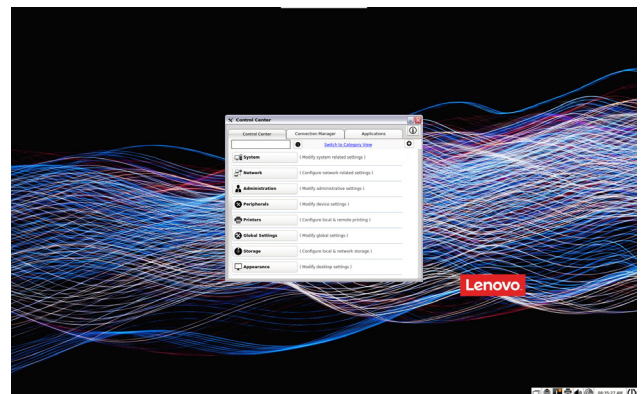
Control Center

Control Center | Connection Manager | Applications

Switch to Category View

System ( Modify system related settings )

Network ( Configure network-related settings )

Administration ( Modify administrative settings )

Peripherals ( Modify device settings )

Printers ( Configure local & remote printing )

Global Settings ( Modify global settings )

Storage ( Configure local & network storage )

Appearance ( Modify desktop settings )

Lenovo

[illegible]